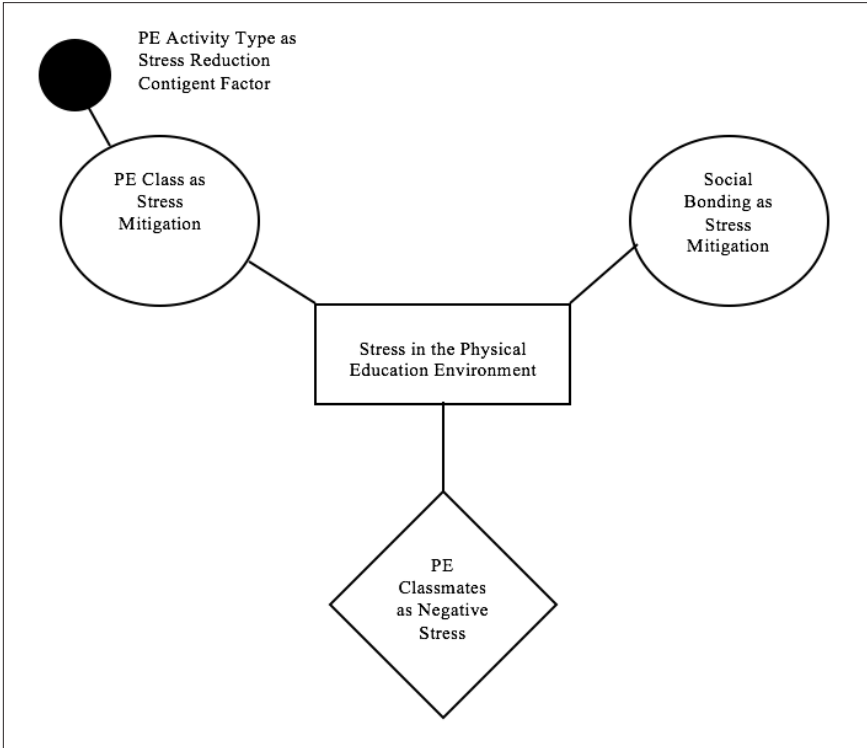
PE Activity Type as Stress Reduction Contigent Factor

PE Class as Stress Mitigation

Social Bonding as Stress Mitigation

Stress in the Physical Education Environment

PE Classmates as Negative Stress